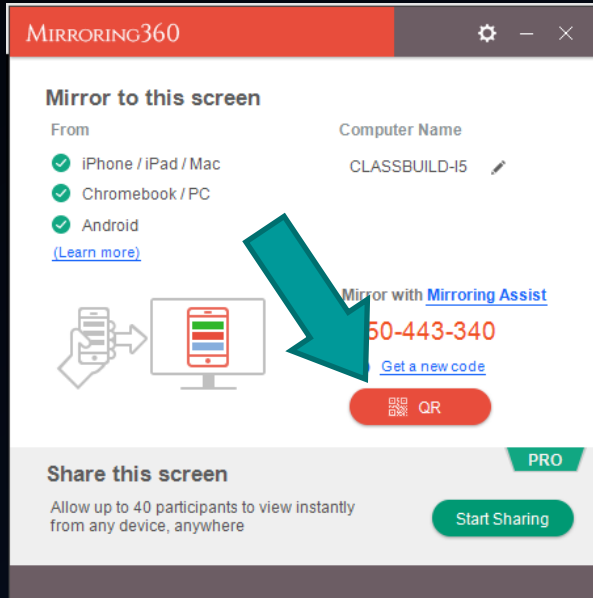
MIRRORING360

Mirror to this screen

From

iPhone / iPad / Mac

Chromebook / PC

Android

(Learn more)

Computer Name

CLASSBUILD-I5

Mirror with Mirroring Assist

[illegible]50-443-340

Get a new code

QR

PRO

Share this screen

Allow up to 40 participants to view instantly from any device, anywhere

Start Sharing